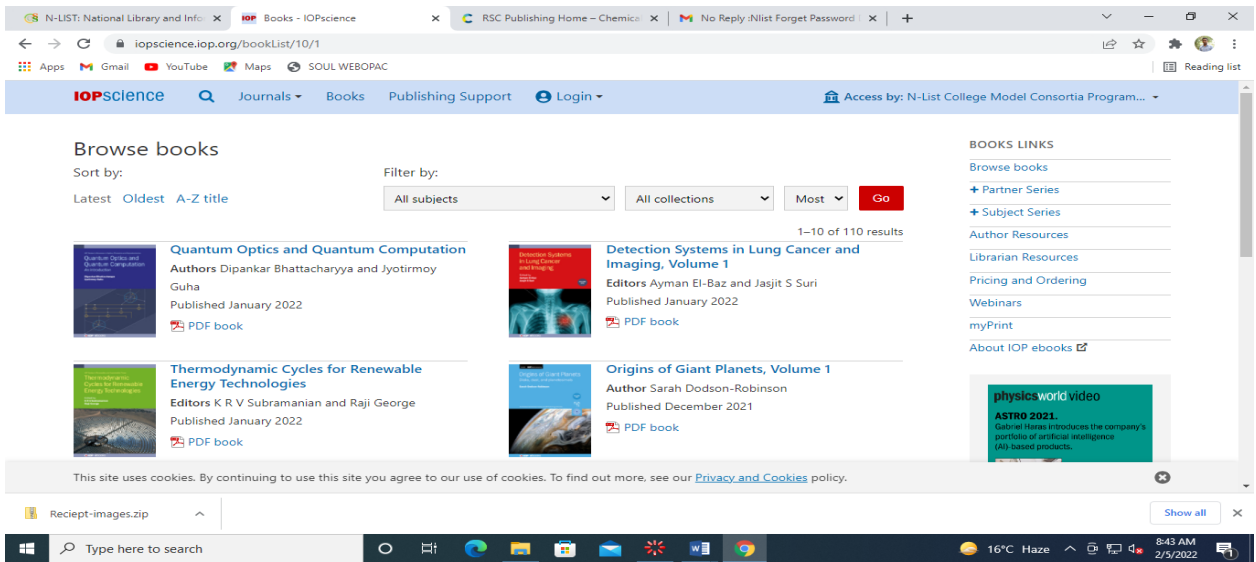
N-LIST: National Library and Info ×
IOP Books - IOPscience ×
RSC Publishing Home – Chemica ×
No Reply :Nlist Forget Password ×
+

iopscience.iop.org/bookList/10/1

Apps Gmail YouTube Maps SOUL WEBOPAC
Reading list

IOPscience Journals Books Publishing Support Login
Access by: N-List College Model Consortia Program...

Browse books

Sort by:
Latest Oldest A-Z title

Filter by:
All subjects
All collections
Most
Go

1–10 of 110 results

Quantum Optics and Quantum Computation
Authors Dipankar Bhattacharyya and Jyotirmoy Guha
Published January 2022
PDF book

Detection Systems in Lung Cancer and Imaging, Volume 1
Editors Ayman El-Baz and Jasjit S Suri
Published January 2022
PDF book

Thermodynamic Cycles for Renewable Energy Technologies
Editors K R V Subramanian and Raji George
Published January 2022
PDF book

Origins of Giant Planets, Volume 1
Author Sarah Dodson-Robinson
Published December 2021
PDF book

BOOKS LINKS
Browse books
+ Partner Series
+ Subject Series
Author Resources
Librarian Resources
Pricing and Ordering
Webinars
myPrint
About IOP ebooks

physicsworld video
ASTRO 2021.
Gabriel Haras introduces the company's portfolio of artificial intelligence (AI)-based products.

This site uses cookies. By continuing to use this site you agree to our use of cookies. To find out more, see our Privacy and Cookies policy.

Reciept-images.zip
Show all

Type here to search
16°C Haze
8:43 AM
2/5/2022